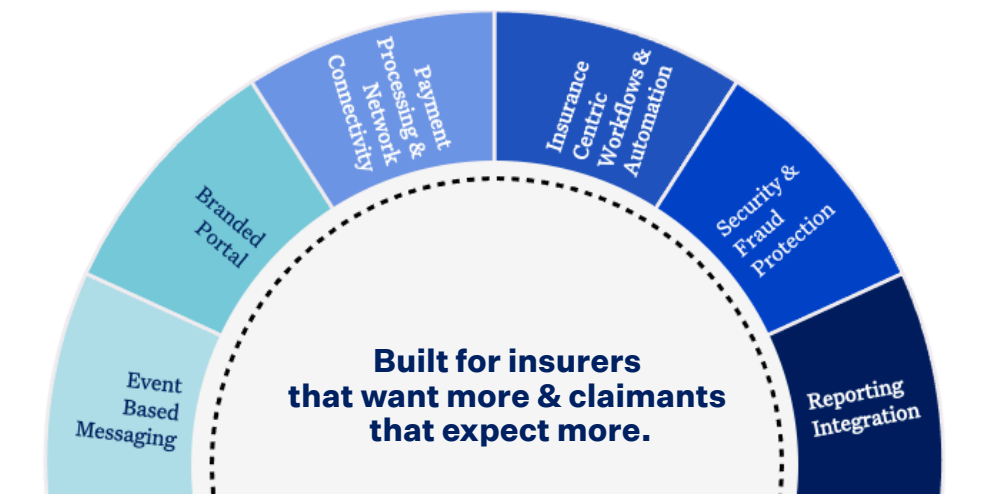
Event Based Messaging

Branded Portal

Payment Processing & Network Connectivity

Insurance Centric Workflows & Automation

Security & Fraud Protection

Reporting Integration

Built for insurers that want more & claimants that expect more.